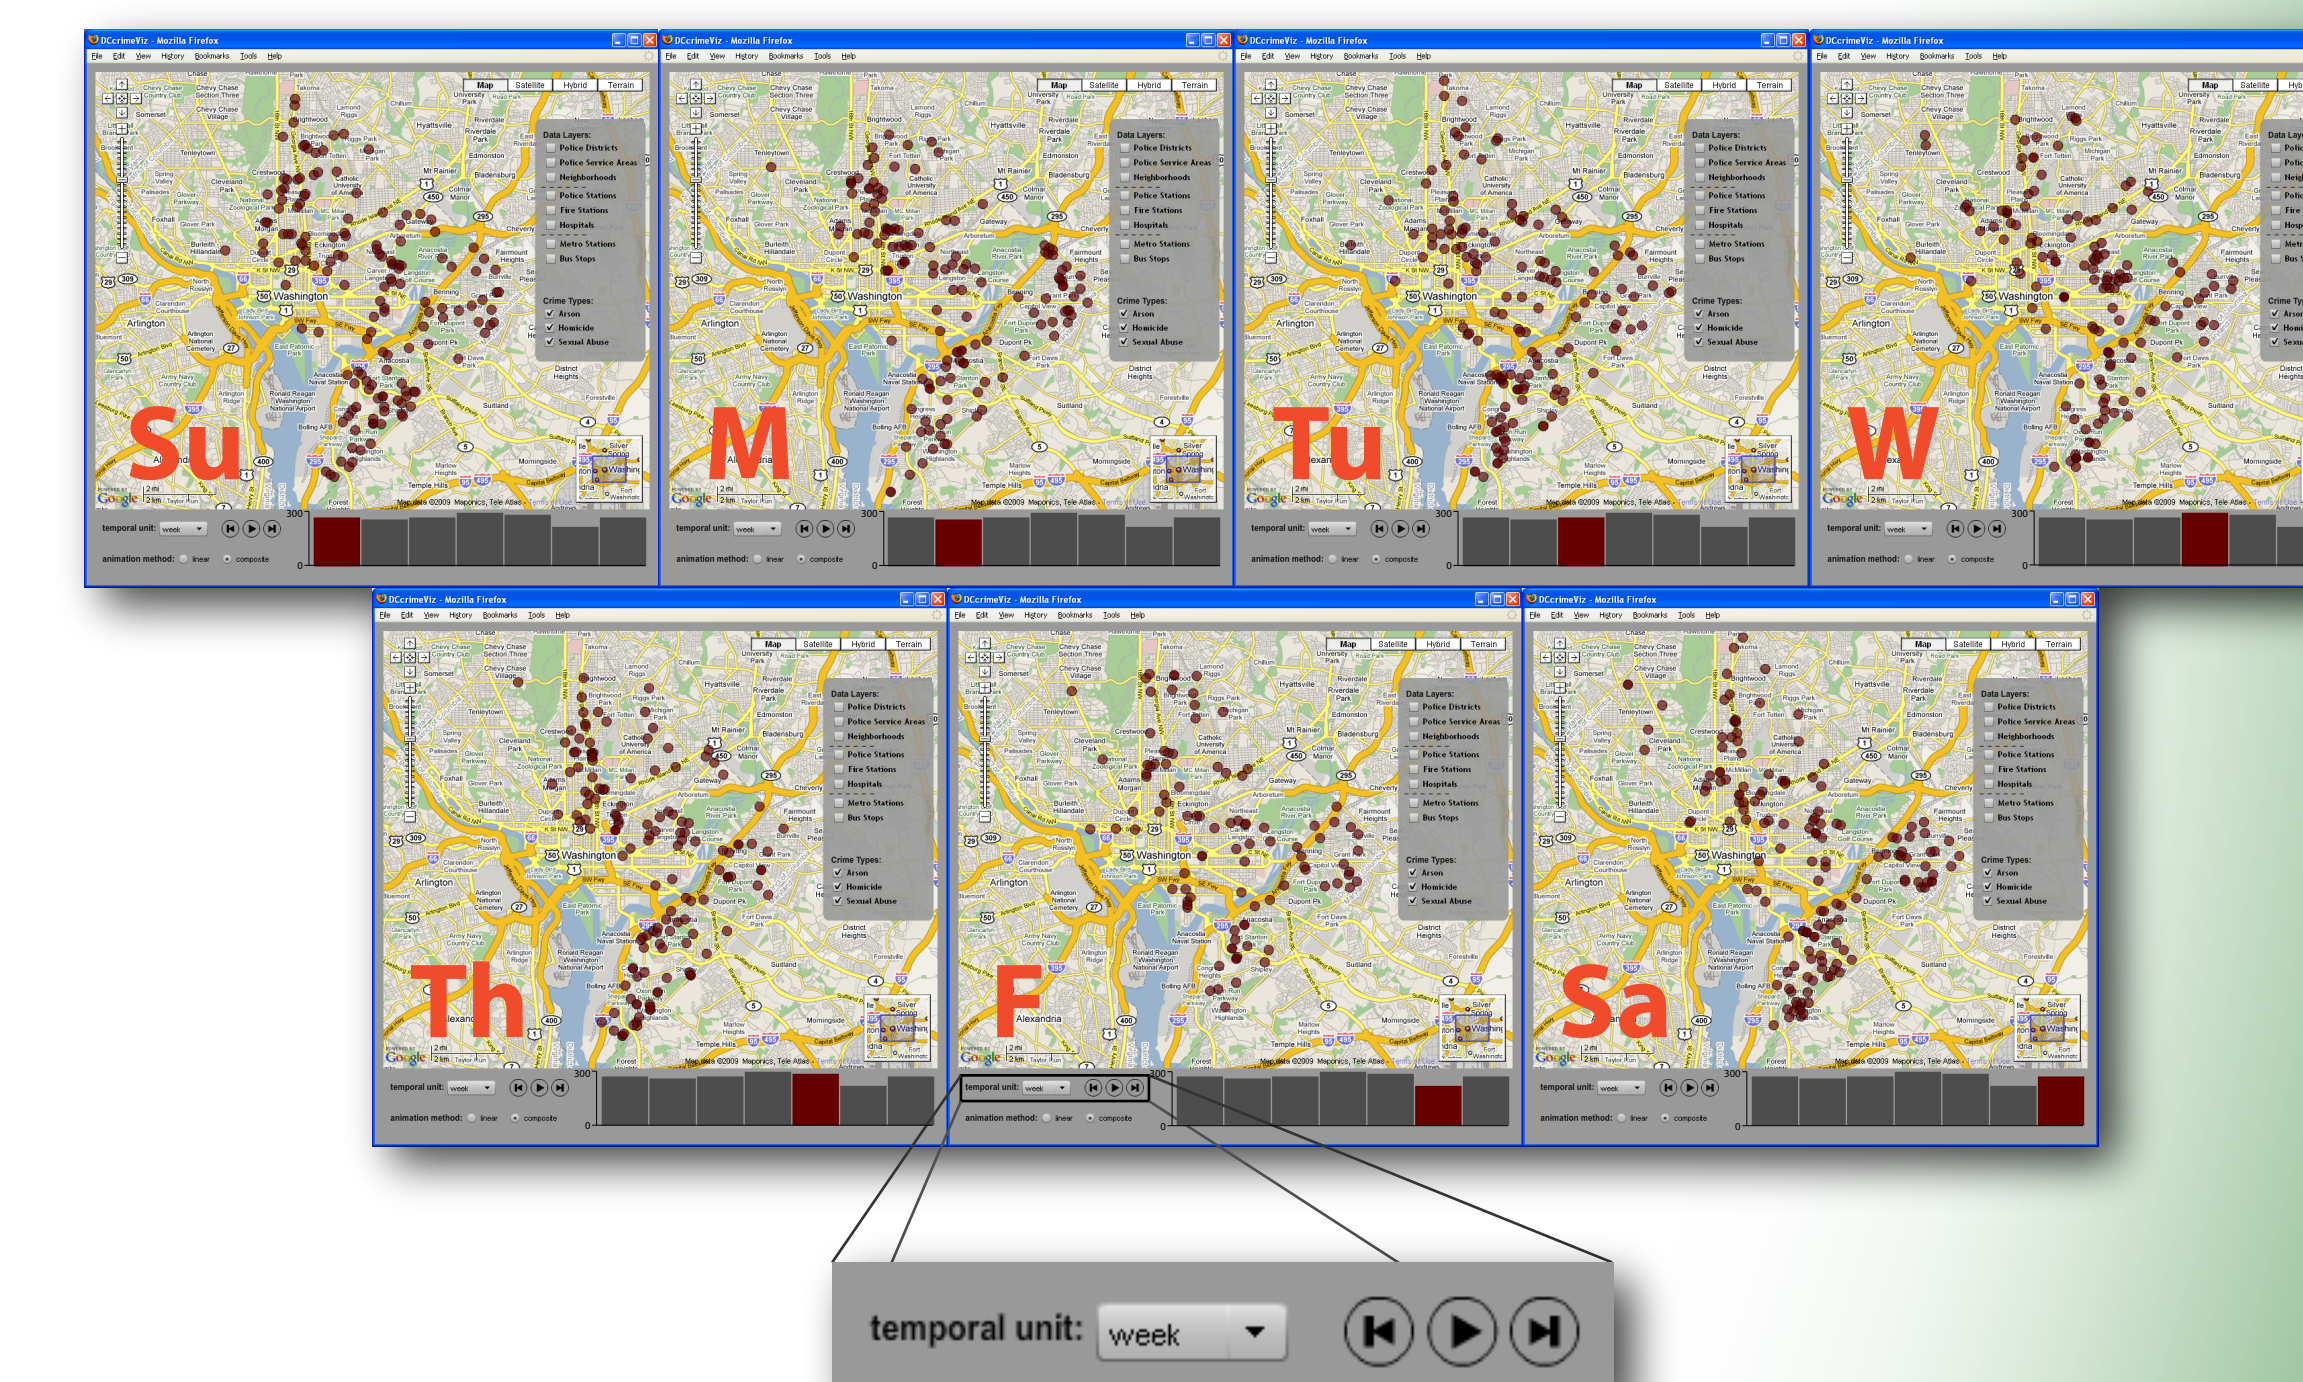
DCcrimeViz - Mozilla Firefox
File Edit View History Bookmarks Tools Help
Map Satellite Hybrid Terrain
Data Layers:
Police Districts
Police Service Areas
Neighborhoods
Police Stations
Fire Stations
Hospitals
Metro Stations
Bus Stops
Crime Types:
Arson
Homicide
Sexual Abuse
Washington
Arlington
Su
temporal unit: week
animation method: linear composite
300
0

DCcrimeViz - Mozilla Firefox
File Edit View History Bookmarks Tools Help
Map Satellite Hybrid Terrain
Data Layers:
Police Districts
Police Service Areas
Neighborhoods
Police Stations
Fire Stations
Hospitals
Metro Stations
Bus Stops
Crime Types:
Arson
Homicide
Sexual Abuse
Washington
Arlington
M
temporal unit: week
animation method: linear composite
300
0

DCcrimeViz - Mozilla Firefox
File Edit View History Bookmarks Tools Help
Map Satellite Hybrid Terrain
Data Layers:
Police Districts
Police Service Areas
Neighborhoods
Police Stations
Fire Stations
Hospitals
Metro Stations
Bus Stops
Crime Types:
Arson
Homicide
Sexual Abuse
Washington
Arlington
Tu
temporal unit: week
animation method: linear composite
300
0

DCcrimeViz - Mozilla Firefox
File Edit View History Bookmarks Tools Help
Map Satellite Hyb
Data Lay
Washington
Arlington
W
temporal unit: week
animation method: linear composite
300
0

DCcrimeViz - Mozilla Firefox
File Edit View History Bookmarks Tools Help
Map Satellite Hybrid Terrain
Data Layers:
Police Districts
Police Service Areas
Neighborhoods
Police Stations
Fire Stations
Hospitals
Metro Stations
Bus Stops
Crime Types:
Arson
Homicide
Sexual Abuse
Washington
Arlington
Th
temporal unit: week
animation method: linear composite
300
0

DCcrimeViz - Mozilla Firefox
File Edit View History Bookmarks Tools Help
Map Satellite Hybrid Terrain
Data Layers:
Police Districts
Police Service Areas
Neighborhoods
Police Stations
Fire Stations
Hospitals
Metro Stations
Bus Stops
Crime Types:
Arson
Homicide
Sexual Abuse
Washington
Arlington
Alexandria
F
temporal unit: week
animation method: linear composite
300
0

DCcrimeViz - Mozilla Firefox
File Edit View History Bookmarks Tools Help
Map Satellite Hybrid Terrain
Data Layers:
Police Districts
Police Service Areas
Neighborhoods
Police Stations
Fire Stations
Hospitals
Metro Stations
Bus Stops
Crime Types:
Arson
Homicide
Sexual Abuse
Washington
Arlington
Sa
temporal unit: week
animation method: linear composite
300
0

temporal unit: week